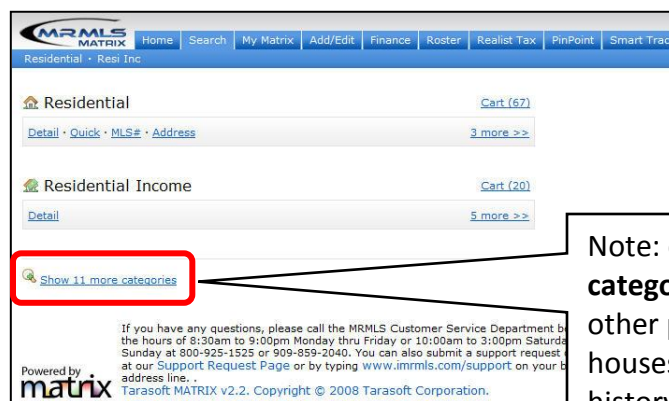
MRMLS MATRIX

Home | Search | My Matrix | Add/Edit | Finance | Roster | Realist Tax | PinPoint | Smart Trac

Residential • Resi Inc

Residential

Cart (67)

Detail • Quick • MLS# • Address

3 more >>

Residential Income

Cart (20)

Detail

5 more >>

Show 11 more categories

If you have any questions, please call the MRMLS Customer Service Department b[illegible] the hours of 8:30am to 9:00pm Monday thru Friday or 10:00am to 3:00pm Saturda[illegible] Sunday at 800-925-1525 or 909-859-2040. You can also submit a support request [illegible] at our Support Request Page or by typing www.imrmls.com/support on your b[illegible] address line. .

Powered by matrix

Tarasoft MATRIX v2.2. Copyright © 2008 Tarasoft Corporation.

Note: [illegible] catego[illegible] other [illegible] houses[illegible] history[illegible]